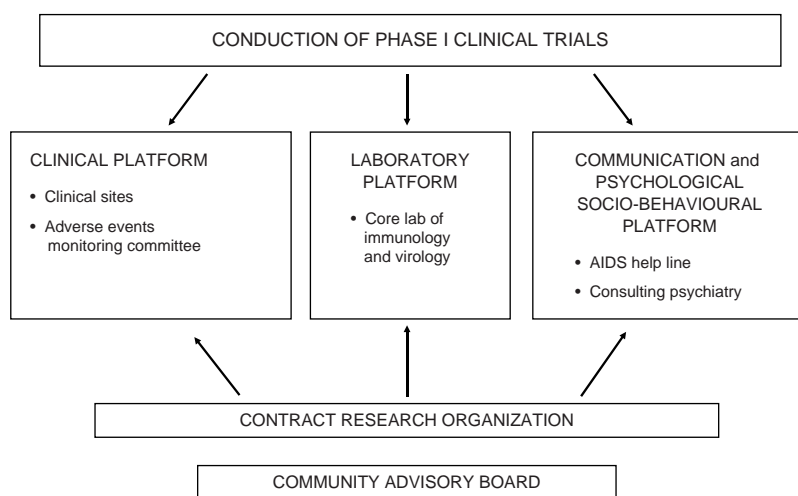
CONDUCTION OF PHASE I CLINICAL TRIALS

CLINICAL PLATFORM

• Clinical sites

• Adverse events monitoring committee

LABORATORY PLATFORM

• Core lab of immunology and virology

COMMUNICATION and PSYCHOLOGICAL SOCIO-BEHAVIOURAL PLATFORM

• AIDS help line

• Consulting psychiatry

CONTRACT RESEARCH ORGANIZATION

COMMUNITY ADVISORY BOARD